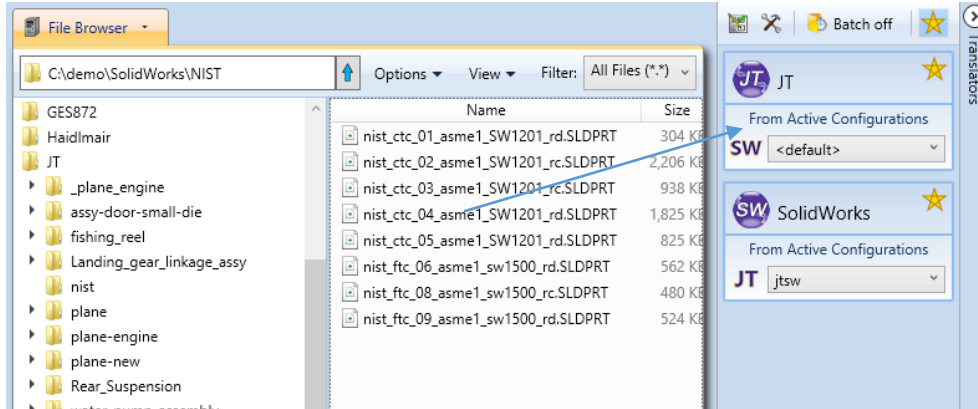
File Browser

C:\demo\SolidWorks\NIST

Options View Filter: All Files (*.*)

GES872
Haidlmair
JT
_plane_engine
assy-door-small-die
fishing_reel
Landing_gear_linkage_assy
nist
plane
plane-engine
plane-new
Rear_Suspension
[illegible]

| Name | Size |
|---|---|
| nist_ctc_01_asme1_SW1201_rd.SLDPRT | 304 KB |
| nist_ctc_02_asme1_SW1201_rc.SLDPRT | 2,206 KB |
| nist_ctc_03_asme1_SW1201_rc.SLDPRT | 938 KB |
| nist_ctc_04_asme1_SW1201_rd.SLDPRT | 1,825 KB |
| nist_ctc_05_asme1_SW1201_rd.SLDPRT | 825 KB |
| nist_ftc_06_asme1_sw1500_rd.SLDPRT | 562 KB |
| nist_ftc_08_asme1_sw1500_rc.SLDPRT | 480 KB |
| nist_ftc_09_asme1_sw1500_rd.SLDPRT | 524 KB |

Batch off

Translators

JT JT
From Active Configurations
SW <default>

SW SolidWorks
From Active Configurations
JT jtsw